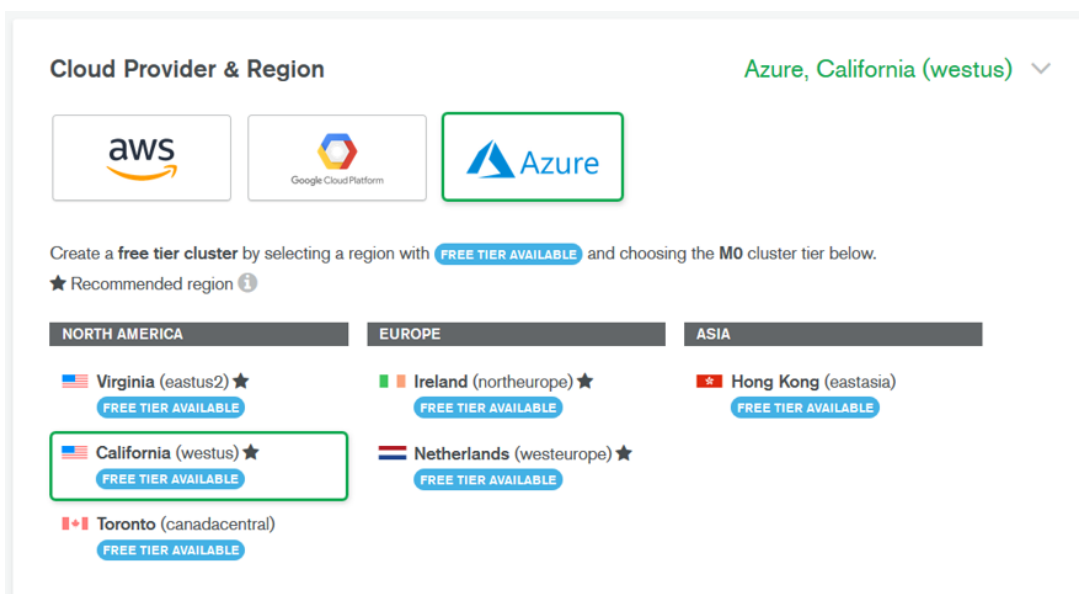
Cloud Provider & Region

Azure, California (westus)

aws

Google Cloud Platform

Azure

Create a free tier cluster by selecting a region with FREE TIER AVAILABLE and choosing the M0 cluster tier below.

★ Recommended region

NORTH AMERICA

Virginia (eastus2) ★
FREE TIER AVAILABLE

California (westus) ★
FREE TIER AVAILABLE

Toronto (canadacentral)
FREE TIER AVAILABLE

EUROPE

Ireland (northeurope) ★
FREE TIER AVAILABLE

Netherlands (westeurope) ★
FREE TIER AVAILABLE

ASIA

Hong Kong (eastasia)
FREE TIER AVAILABLE